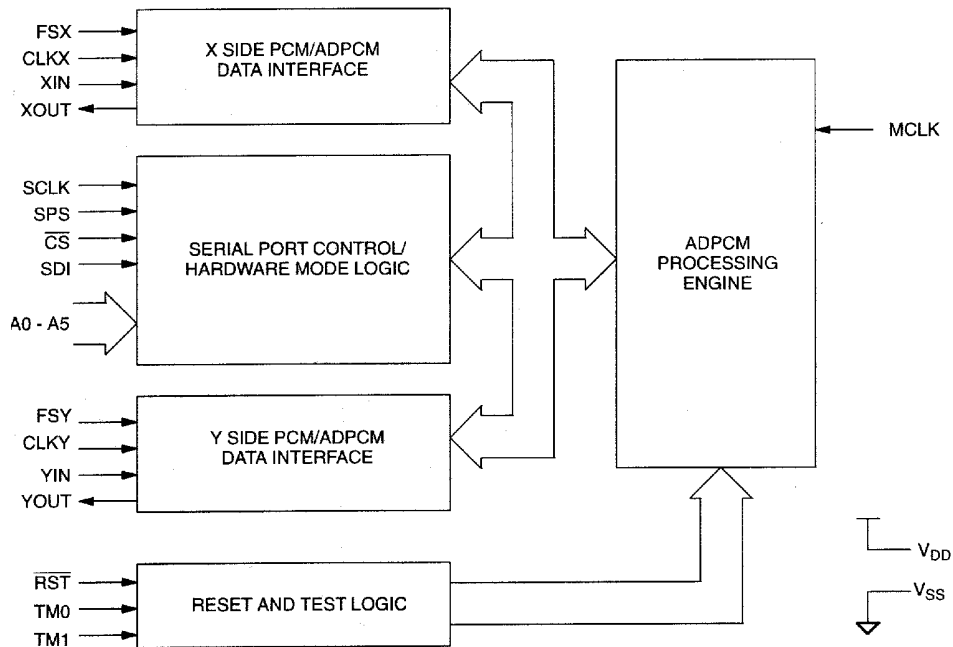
FSX
CLKX
XIN
XOUT

X SIDE PCM/ADPCM DATA INTERFACE

MCLK

SCLK
SPS
$\overline{CS}$
SDI
A0 - A5

SERIAL PORT CONTROL/ HARDWARE MODE LOGIC

ADPCM PROCESSING ENGINE

FSY
CLKY
YIN
YOUT

Y SIDE PCM/ADPCM DATA INTERFACE

$V_{DD}$

$\overline{RST}$
TM0
TM1

RESET AND TEST LOGIC

$V_{SS}$